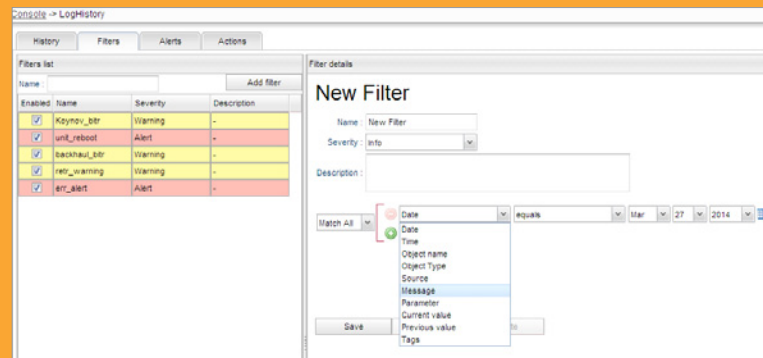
Console -> LogHistory

History | Filters | Alerts | Actions

Filters list

Name :

Add filter

| Enabled | Name | Severity | Description |
|---|---|---|---|
| ☑ | Kaynov_bitr | Warning | - |
| ☑ | unit_reboot | Alert | - |
| ☑ | backhaul_bitr | Warning | - |
| ☑ | retr_warning | Warning | - |
| ☑ | err_alert | Alert | - |

Filter details

New Filter

Name : New Filter

Severity : Info

Description :

Match All | Date | equals | Mar | 27 | 2014

Date
Time
Object name
Object Type
Source
Message
Parameter
Current value
Previous value
Tags

Save